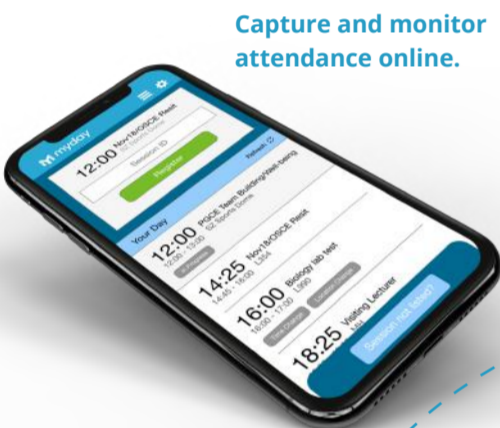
Capture and monitor attendance online.

myday

12:00 Nov18/OSCE Resit
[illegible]

Session ID

Register

Your Day
Refresh

12:00 PGCE Team Building/Well-being
12:00 - 13:00
G2 Sports Centre

14:25 Nov18/OSCE Resit
14:25 - 16:00
L354

16:00 Biology lab test
16:00 - 17:00
L360

18:25 Visiting Lecturer

Session not listed?